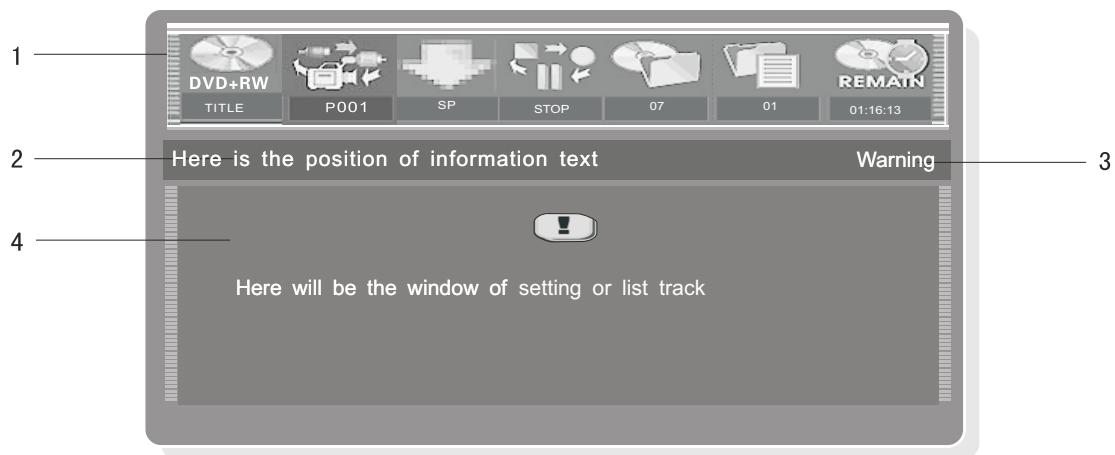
1

DVD+RW

REMAIN

| TITLE | P001 | SP | STOP | 07 | 01 | 01:16:13 |
|---|---|---|---|---|---|---|

2

Here is the position of information text

Warning

3

4

Here will be the window of setting or list track